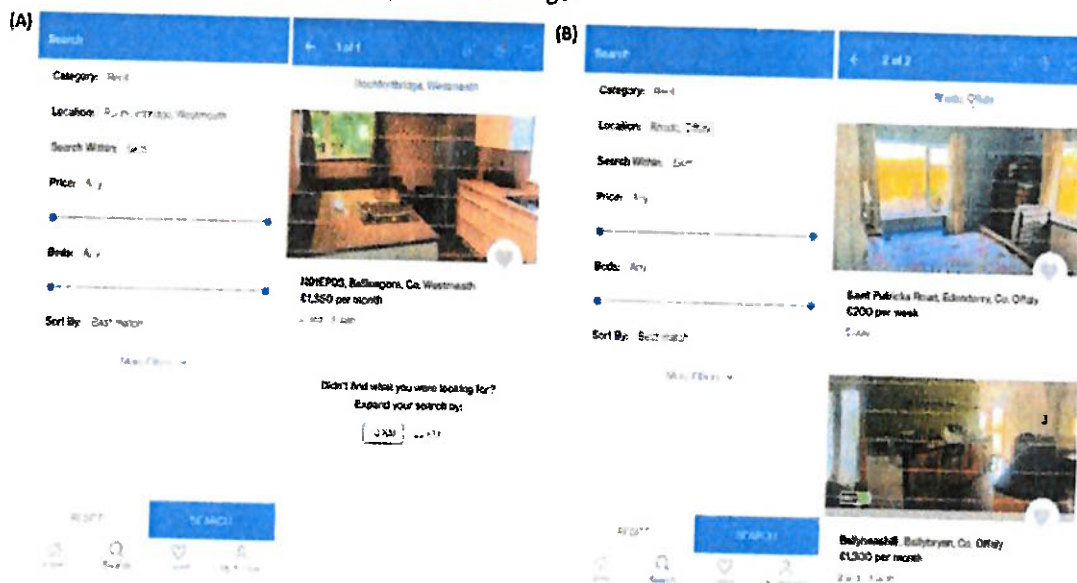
(A)

Search

Category: Rent

Location: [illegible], Westmeath

Search Within: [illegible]

Price: Any

Beds: Any

Sort By: Best match

More Filters

RESET

SEARCH

1 of 1

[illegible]bridge, Westmeath

N91EP03, Ballinagore, Co. Westmeath
€1,350 per month

Didn't find what you were looking for?
Expand your search by:

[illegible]

(B)

Search

Category: Rent

Location: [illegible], Offaly

Search Within: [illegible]

Price: Any

Beds: Any

Sort By: Best match

More Filters

RESET

SEARCH

2 of 2

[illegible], Offaly

East Patricks Road, Edenderry, Co. Offaly
€200 per week

Ballyheashill, Ballybryan, Co. Offaly
€1,300 per month